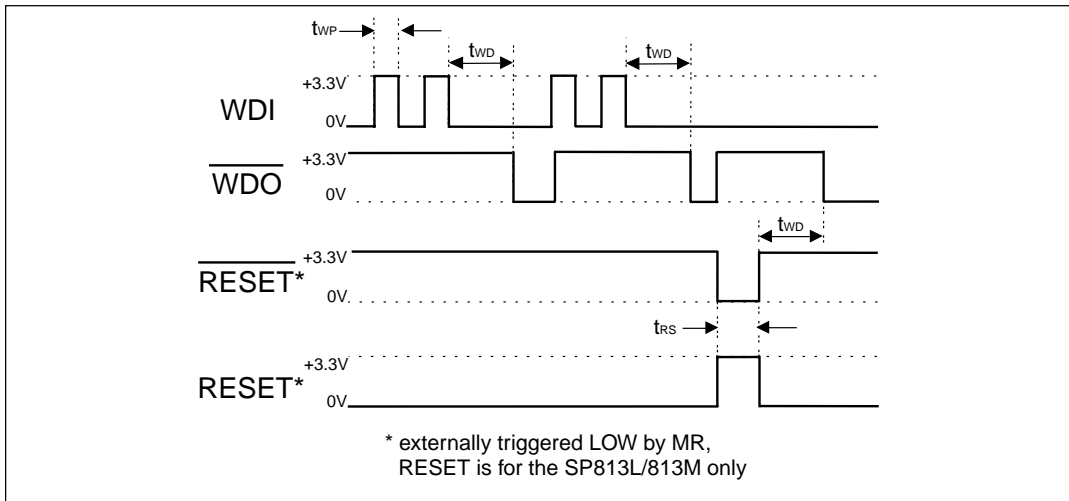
$t_{WP}$

$t_{WD}$

$t_{WD}$

+3.3V

WDI

0V

$\overline{\text{WDO}}$

+3.3V

0V

$t_{WD}$

$\overline{\text{RESET}}$*

+3.3V

0V

$t_{RS}$

+3.3V

RESET*

0V

* externally triggered LOW by MR, RESET is for the SP813L/813M only